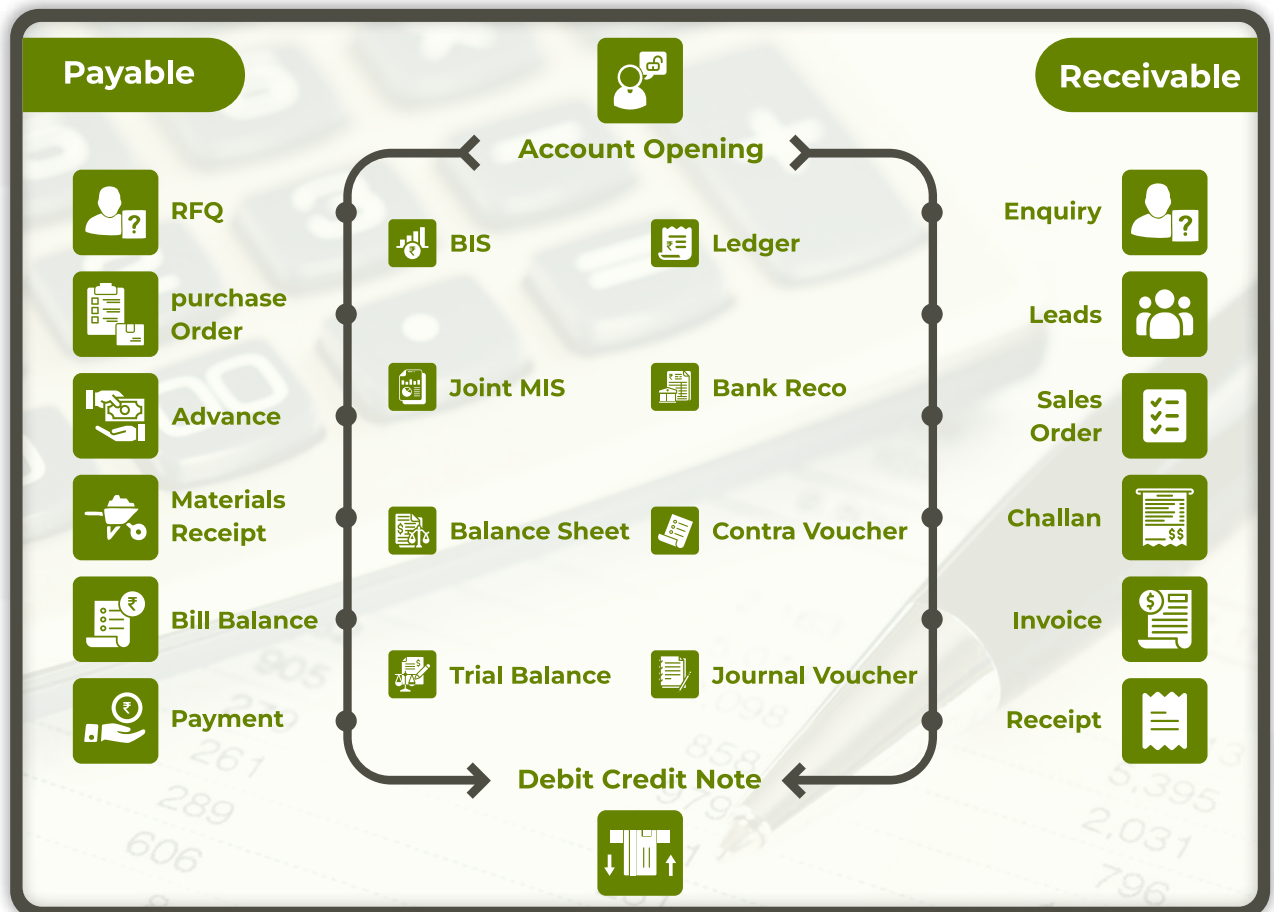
Payable

Account Opening

Receivable

RFQ

purchase Order

Advance

Materials Receipt

Bill Balance

Payment

BIS

Ledger

Joint MIS

Bank Reco

Balance Sheet

Contra Voucher

Trial Balance

Journal Voucher

Enquiry

Leads

Sales Order

Challan

Invoice

Receipt

Debit Credit Note